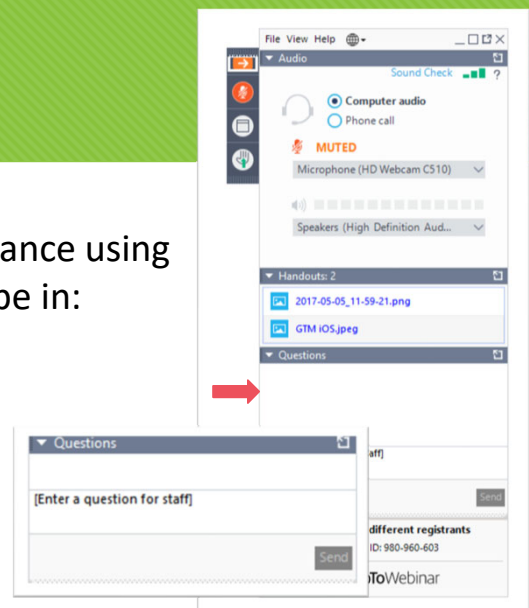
ance using
pe in:

File View Help

Audio

Sound Check ?

Computer audio

Phone call

MUTED

Microphone (HD Webcam C510)

Speakers (High Definition Aud...

Handouts: 2

2017-05-05_11-59-21.png

GTM iOS.jpeg

Questions

aff]

Send

different registrants

ID: 980-960-603

ToWebinar

Questions

[Enter a question for staff]

Send